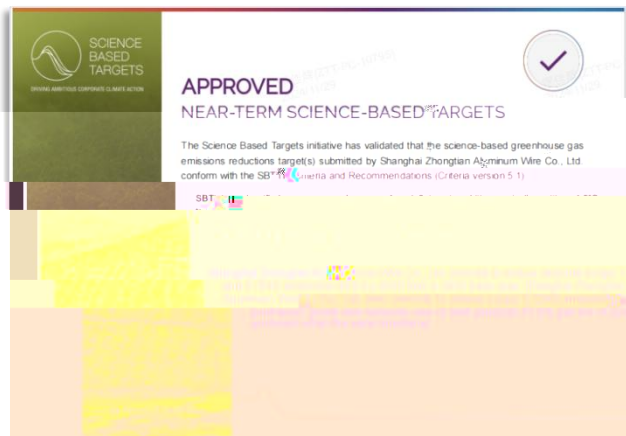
SCIENCE BASED TARGETS

DRIVING AMBITIOUS CORPORATE CLIMATE ACTION

APPROVED

NEAR-TERM SCIENCE-BASED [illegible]TARGETS

The Science Based Targets initiative has validated that the science-based greenhouse gas emissions reductions target(s) submitted by Shanghai Zhongtian A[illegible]minum Wire Co., Ltd. conform with the SB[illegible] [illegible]riteria and Recommendations (Criteria version 5.1)

SBT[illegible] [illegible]

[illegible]